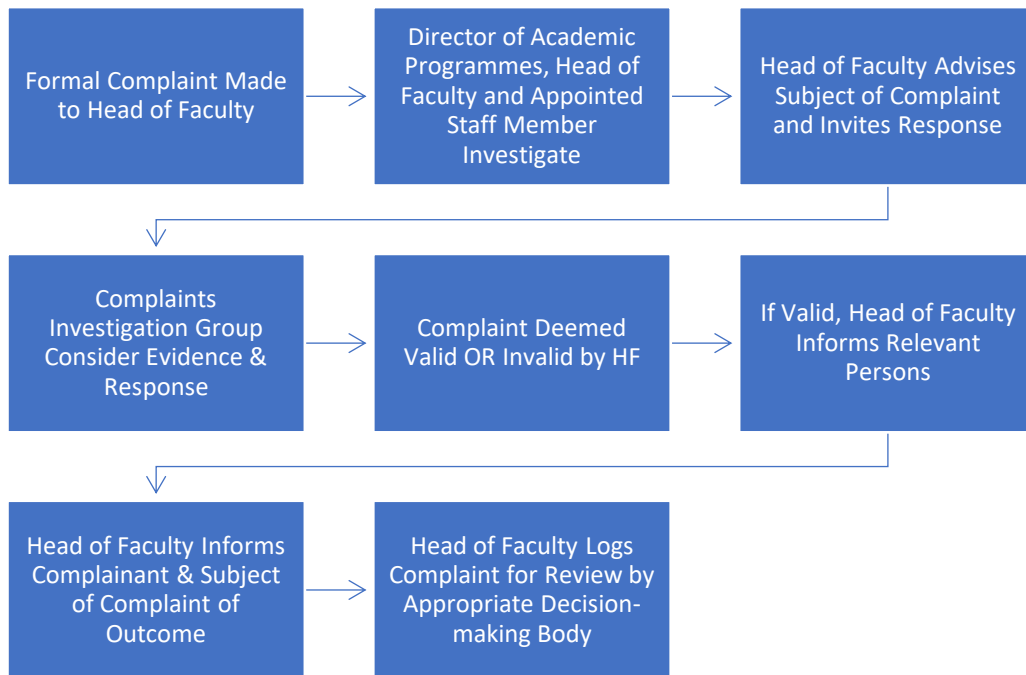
Formal Complaint Made to Head of Faculty

Director of Academic Programmes, Head of Faculty and Appointed Staff Member Investigate

Head of Faculty Advises Subject of Complaint and Invites Response

Complaints Investigation Group Consider Evidence & Response

Complaint Deemed Valid OR Invalid by HF

If Valid, Head of Faculty Informs Relevant Persons

Head of Faculty Informs Complainant & Subject of Complaint of Outcome

Head of Faculty Logs Complaint for Review by Appropriate Decision-making Body